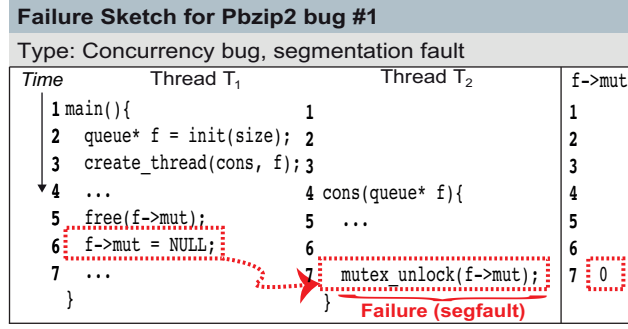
Failure Sketch for Pbzip2 bug #1

Type: Concurrency bug, segmentation fault

| Time | Thread $T_1$ | Thread $T_2$ | f->mut |
|---|---|---|---|
| 1 | main(){ | 1 | 1 |
| 2 | queue* f = init(size); | 2 | 2 |
| 3 | create_thread(cons, f); | 3 | 3 |
| 4 | ... | 4 cons(queue* f){ | 4 |
| 5 | free(f->mut); | 5 ... | 5 |
| 6 | f->mut = NULL; | 6 | 6 |
| 7 | ... | 7 mutex_unlock(f->mut); | 7 0 |
| | } | } | |

Failure (segfault)